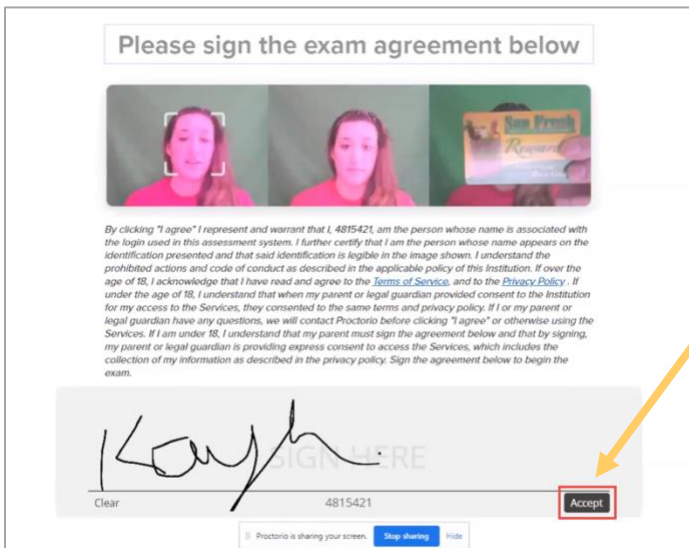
Please sign the exam agreement below

Sun Fresh
Rewards

By clicking "I agree" I represent and warrant that I, 4815421, am the person whose name is associated with the login used in this assessment system. I further certify that I am the person whose name appears on the identification presented and that said identification is legible in the image shown. I understand the prohibited actions and code of conduct as described in the applicable policy of this Institution. If over the age of 18, I acknowledge that I have read and agree to the Terms of Service, and to the Privacy Policy . If under the age of 18, I understand that when my parent or legal guardian provided consent to the Institution for my access to the Services, they consented to the same terms and privacy policy. If I or my parent or legal guardian have any questions, we will contact Proctorio before clicking "I agree" or otherwise using the Services. If I am under 18, I understand that my parent must sign the agreement below and that by signing, my parent or legal guardian is providing express consent to access the Services, which includes the collection of my information as described in the privacy policy. Sign the agreement below to begin the exam.

Kayh

SIGN HERE

Clear

4815421

Accept

Proctorio is sharing your screen. Stop sharing Hide